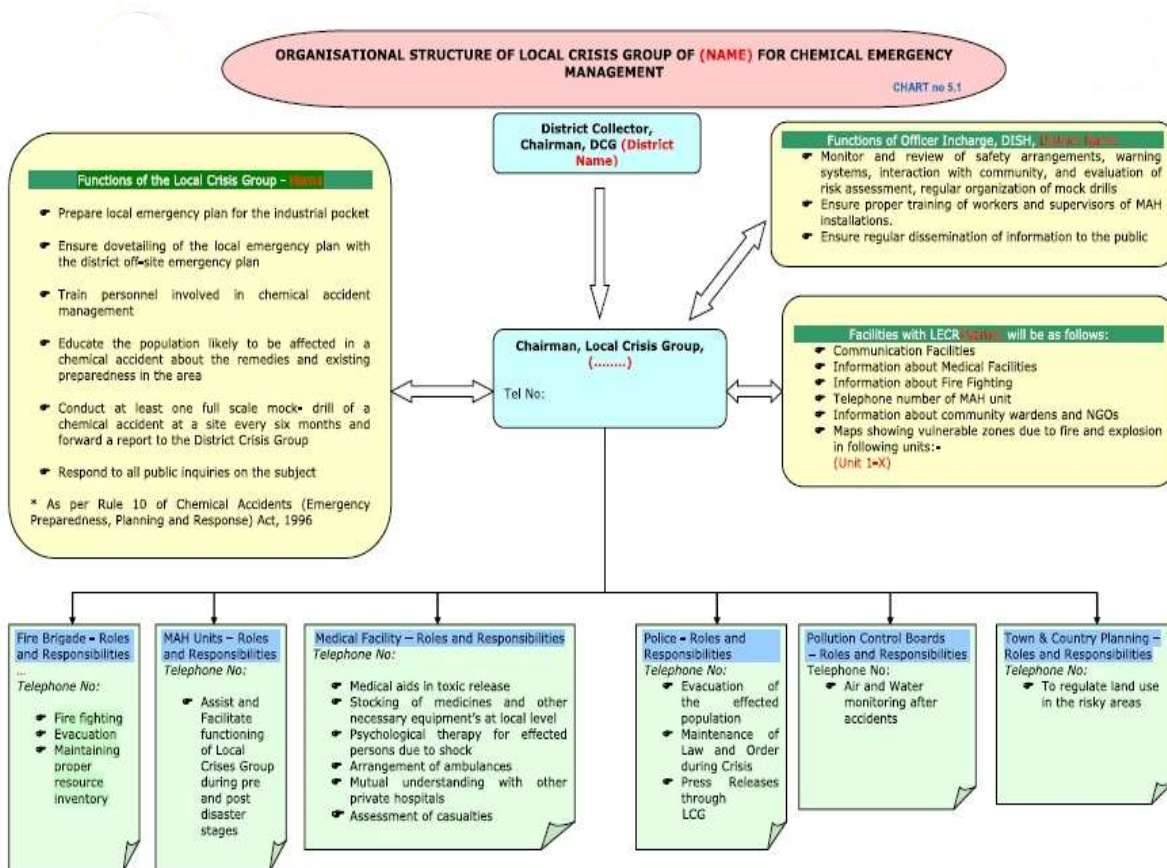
ORGANISATIONAL STRUCTURE OF LOCAL CRISIS GROUP OF (NAME) FOR CHEMICAL EMERGENCY MANAGEMENT

CHART no 5.1

District Collector, Chairman, DCG (District Name)

Functions of the Local Crisis Group – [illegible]

- Prepare local emergency plan for the industrial pocket
- Ensure dovetailing of the local emergency plan with the district off-site emergency plan
- Train personnel involved in chemical accident management
- Educate the population likely to be affected in a chemical accident about the remedies and existing preparedness in the area
- Conduct at least one full scale mock- drill of a chemical accident at a site every six months and forward a report to the District Crisis Group
- Respond to all public inquiries on the subject

* As per Rule 10 of Chemical Accidents (Emergency Preparedness, Planning and Response) Act, 1996

Functions of Officer Incharge, DISH, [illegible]

- Monitor and review of safety arrangements, warning systems, interaction with community, and evaluation of risk assessment, regular organization of mock drills
- Ensure proper training of workers and supervisors of MAH installations.
- Ensure regular dissemination of information to the public

Chairman, Local Crisis Group, (........)

Tel No:

Facilities with LECR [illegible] will be as follows:

- Communication Facilities
- Information about Medical Facilities
- Information about Fire Fighting
- Telephone number of MAH unit
- Information about community wardens and NGOs
- Maps showing vulnerable zones due to fire and explosion in following units:-
(Unit 1-X)

Fire Brigade - Roles and Responsibilities
...
Telephone No:
- Fire fighting
- Evacuation
- Maintaining proper resource inventory

MAH Units – Roles and Responsibilities
Telephone No:
- Assist and Facilitate functioning of Local Crises Group during pre and post disaster stages

Medical Facility – Roles and Responsibilities
Telephone No:
- Medical aids in toxic release
- Stocking of medicines and other necessary equipment's at local level
- Psychological therapy for effected persons due to shock
- Arrangement of ambulances
- Mutual understanding with other private hospitals
- Assessment of casualties

Police - Roles and Responsibilities
Telephone No:
- Evacuation of the effected population
- Maintenance of Law and Order during Crisis
- Press Releases through LCG

Pollution Control Boards – Roles and Responsibilities
Telephone No:
- Air and Water monitoring after accidents

Town & Country Planning – Roles and Responsibilities
Telephone No:
- To regulate land use in the risky areas